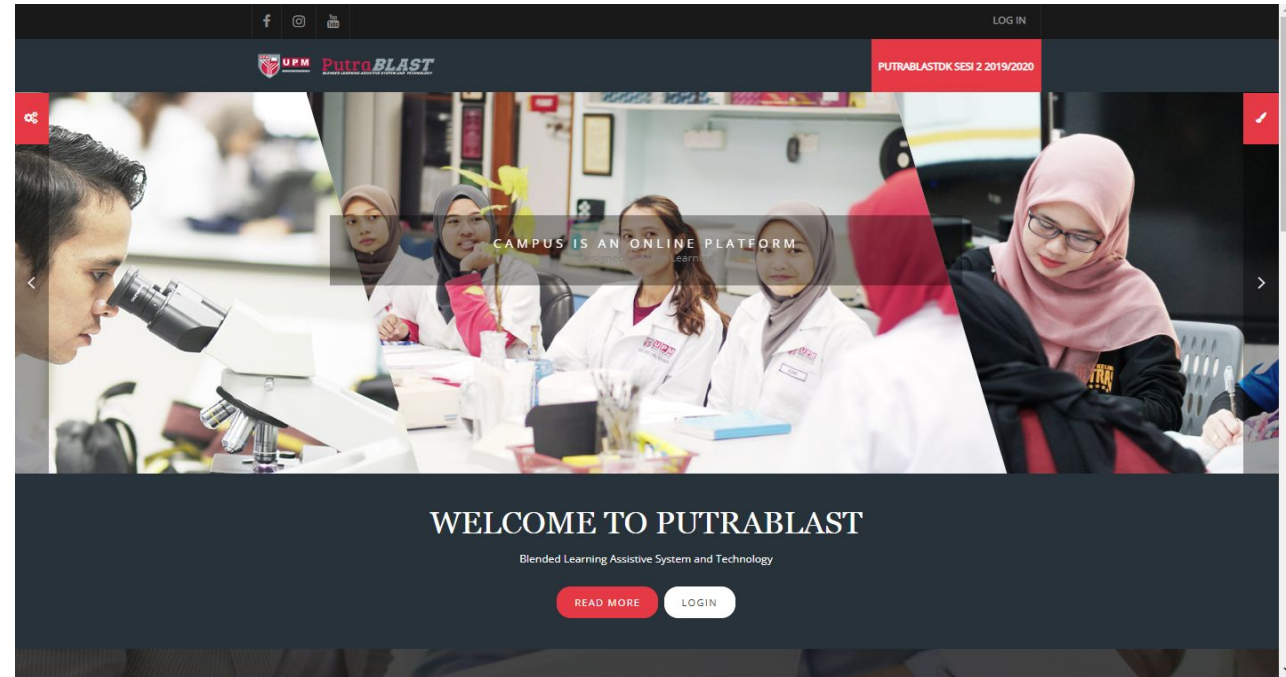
LOG IN

UPM PutraBLAST
BLENDED LEARNING ASSISTIVE SYSTEM AND TECHNOLOGY

PUTRABLASTDK SESI 2 2019/2020

CAMPUS IS AN ONLINE PLATFORM
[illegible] Learning

WELCOME TO PUTRABLAST

Blended Learning Assistive System and Technology

READ MORE
LOGIN